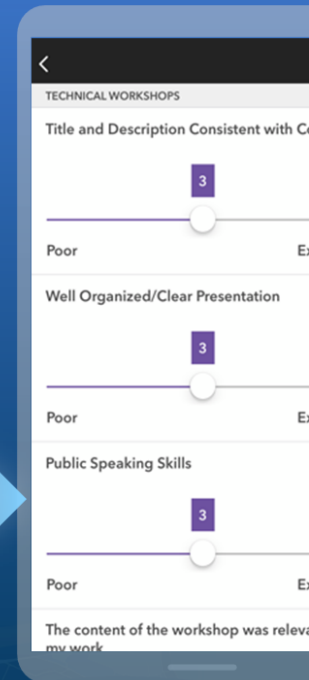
TECHNICAL WORKSHOPS

Title and Description Consistent with C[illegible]

3

Poor

E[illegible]

Well Organized/Clear Presentation

3

Poor

E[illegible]

Public Speaking Skills

3

Poor

E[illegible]

The content of the workshop was releva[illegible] my work